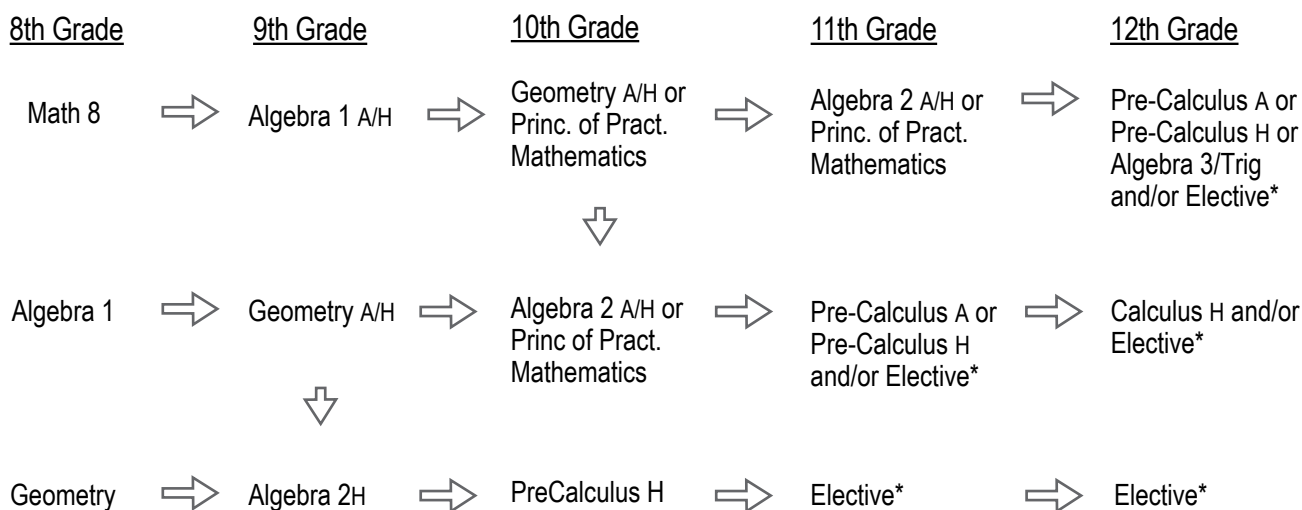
| 8th Grade | 9th Grade | 10th Grade | 11th Grade | 12th Grade |
|---|---|---|---|---|
| Math 8 | Algebra 1 A/H | Geometry A/H or Princ. of Pract. Mathematics | Algebra 2 A/H or Princ. of Pract. Mathematics | Pre-Calculus A or Pre-Calculus H or Algebra 3/Trig and/or Elective* |
| Algebra 1 | Geometry A/H | Algebra 2 A/H or Princ of Pract. Mathematics | Pre-Calculus A or Pre-Calculus H and/or Elective* | Calculus H and/or Elective* |
| Geometry | Algebra 2H | PreCalculus H | Elective* | Elective* |